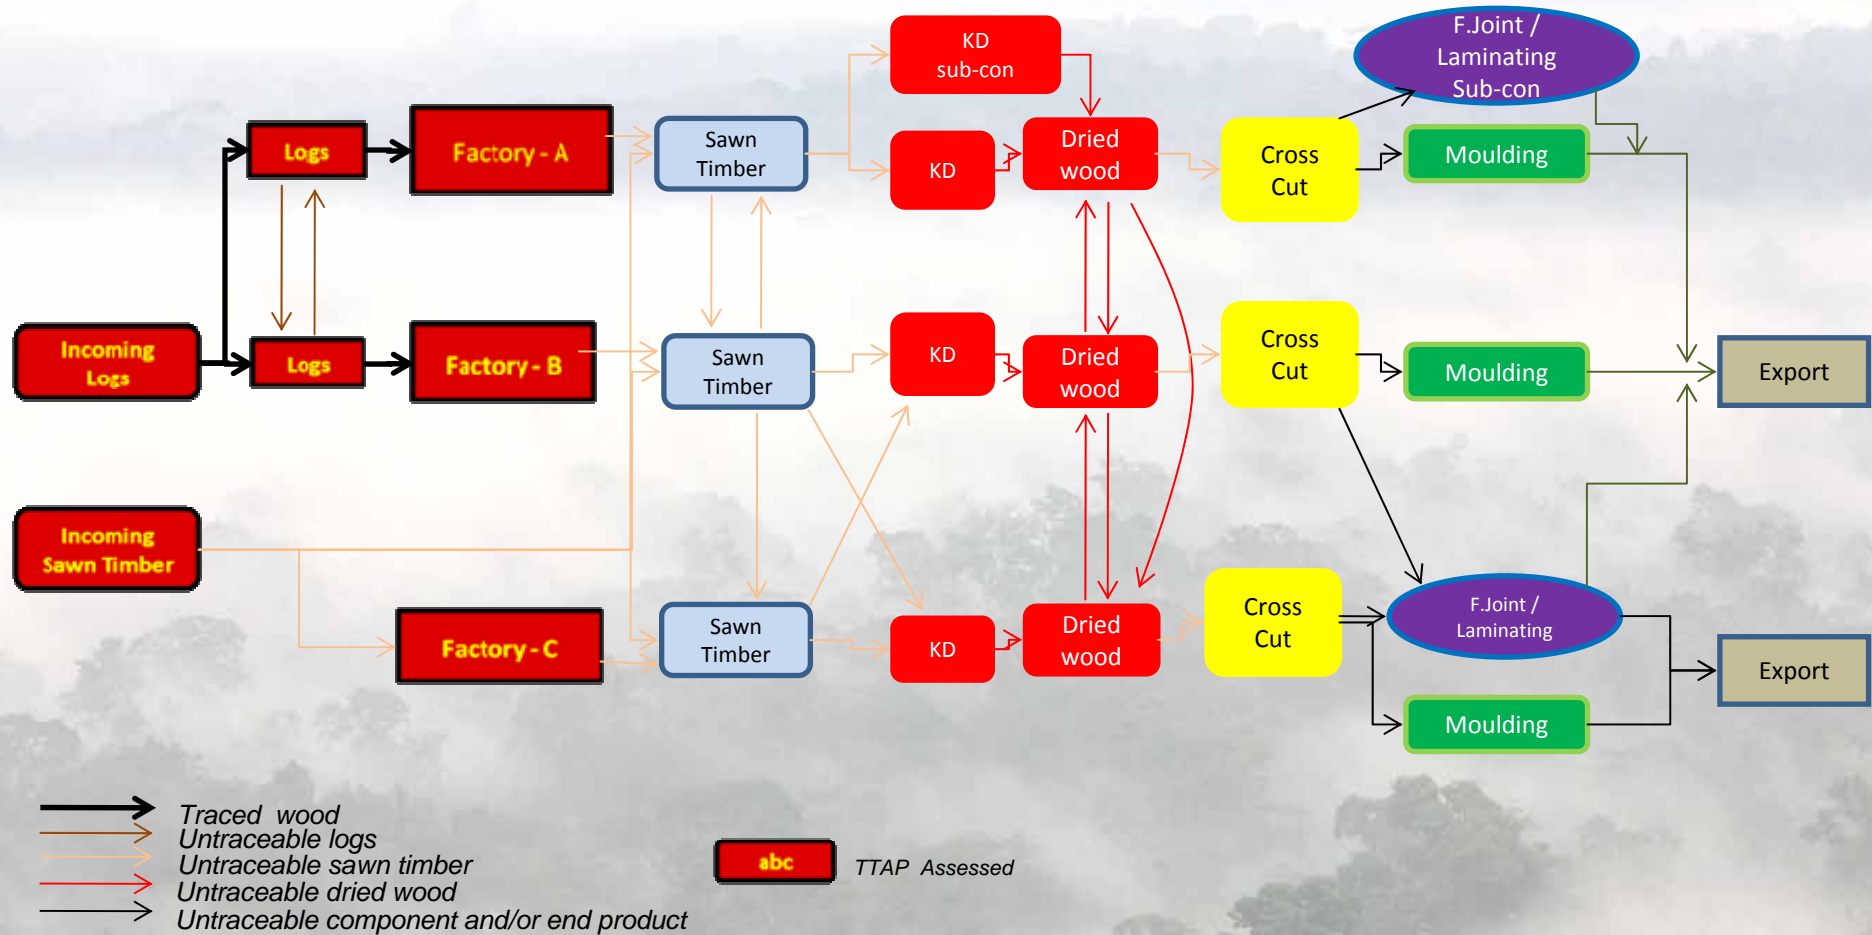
Incoming Logs

Logs

Logs

Factory - A

Factory - B

Incoming Sawn Timber

Factory - C

Sawn Timber

Sawn Timber

Sawn Timber

KD sub-con

KD

KD

KD

Dried wood

Dried wood

Dried wood

Cross Cut

Cross Cut

Cross Cut

F.Joint / Laminating Sub-con

Moulding

Moulding

F.Joint / Laminating

Moulding

Export

Export

Traced wood
Untraceable logs
Untraceable sawn timber
Untraceable dried wood
Untraceable component and/or end product

abc

TTAP Assessed